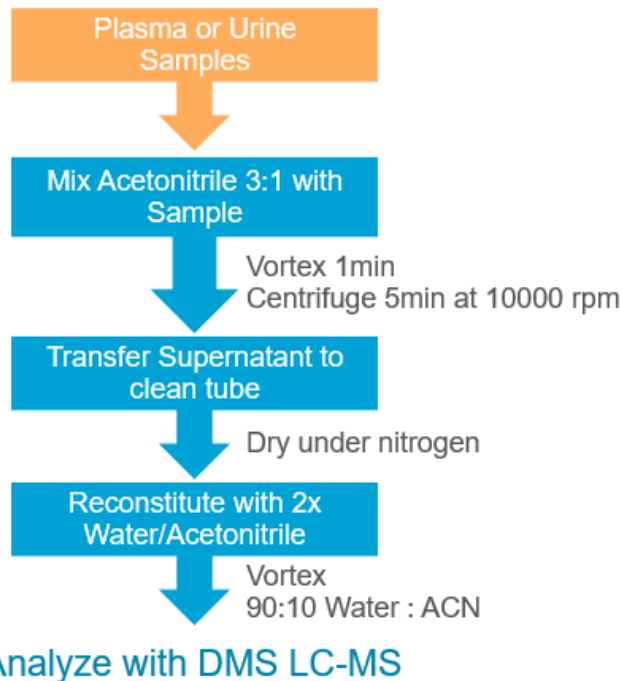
Plasma or Urine Samples

Mix Acetonitrile 3:1 with Sample

Vortex 1min
Centrifuge 5min at 10000 rpm

Transfer Supernatant to clean tube

Dry under nitrogen

Reconstitute with 2x Water/Acetonitrile

Vortex
90:10 Water : ACN

Analyze with DMS LC-MS